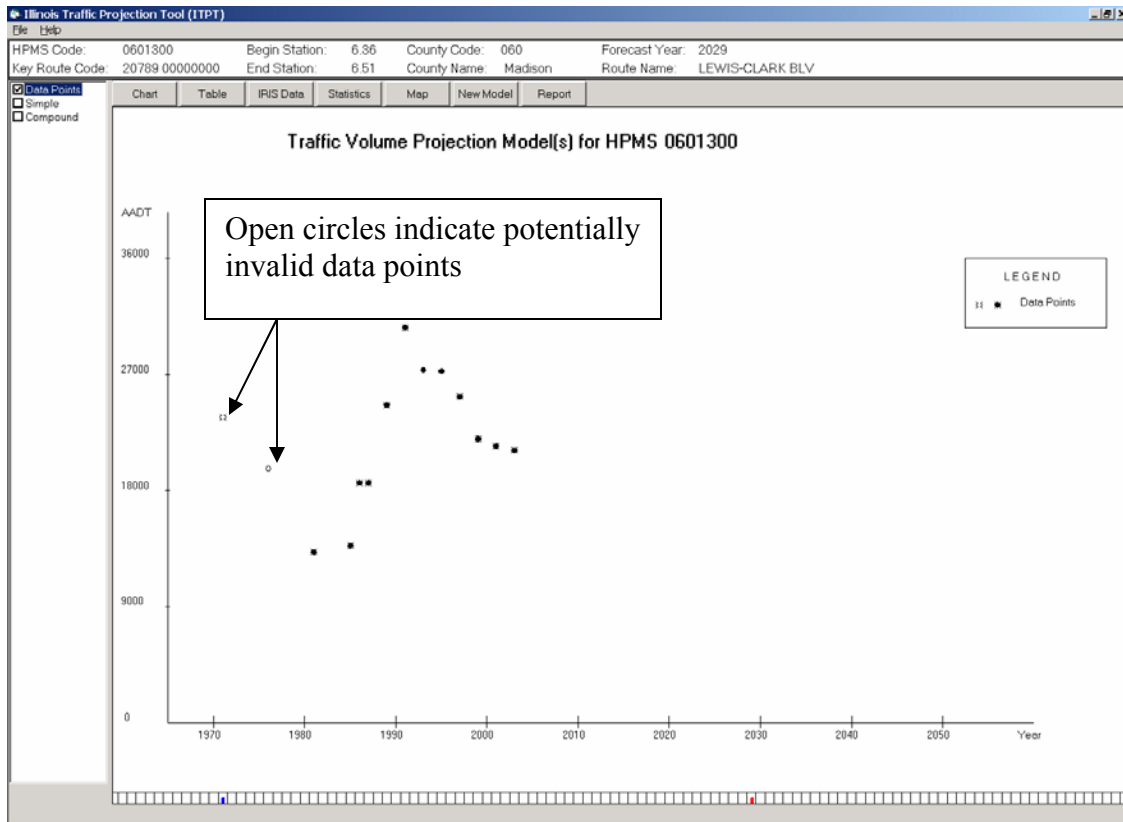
Illinois Traffic Projection Tool (ITPT)
File Help

HPMS Code: 0601300 Begin Station: 6.36 County Code: 060 Forecast Year: 2029
Key Route Code: 20789 00000000 End Station: 6.51 County Name: Madison Route Name: LEWIS-CLARK BLV

Data Points
Simple
Compound

Chart Table IRIS Data Statistics Map New Model Report

Traffic Volume Projection Model(s) for HPMS 0601300

Open circles indicate potentially invalid data points

LEGEND
Data Points

AADT
36000
27000
18000
9000
0

1970 1980 1990 2000 2010 2020 2030 2040 2050 Year